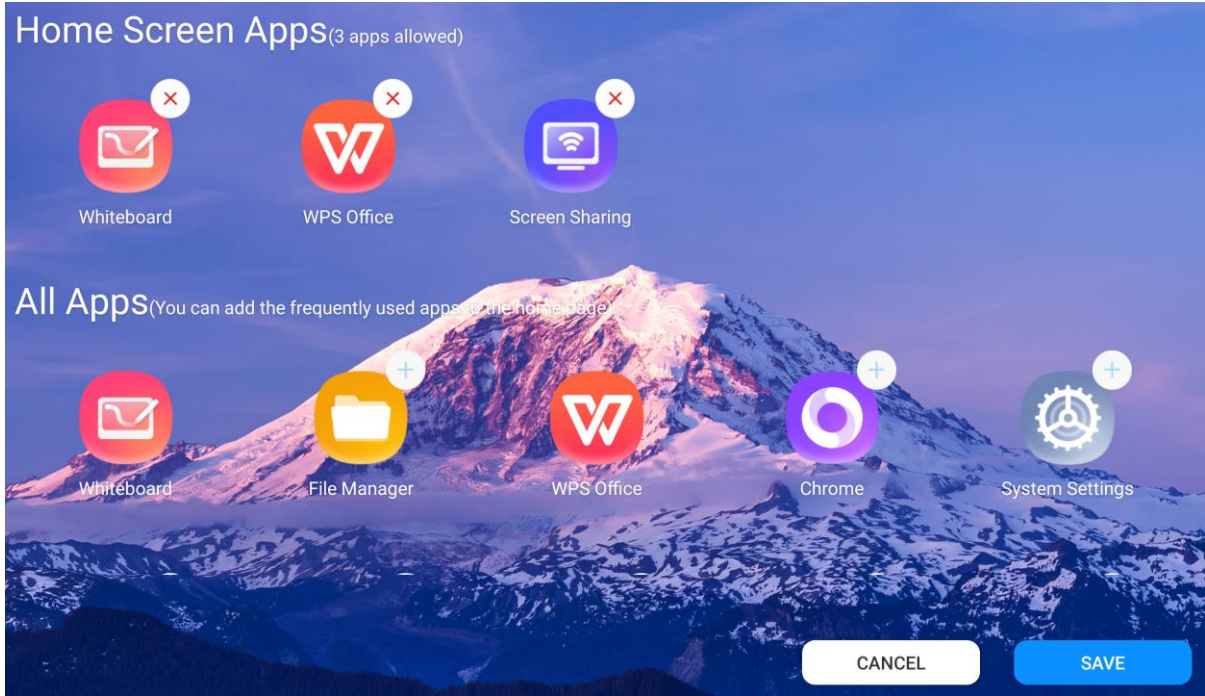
Home Screen Apps(3 apps allowed)

Whiteboard

WPS Office

Screen Sharing

All Apps(You can add the frequently used apps to the home page)

Whiteboard

File Manager

WPS Office

Chrome

System Settings

CANCEL

SAVE